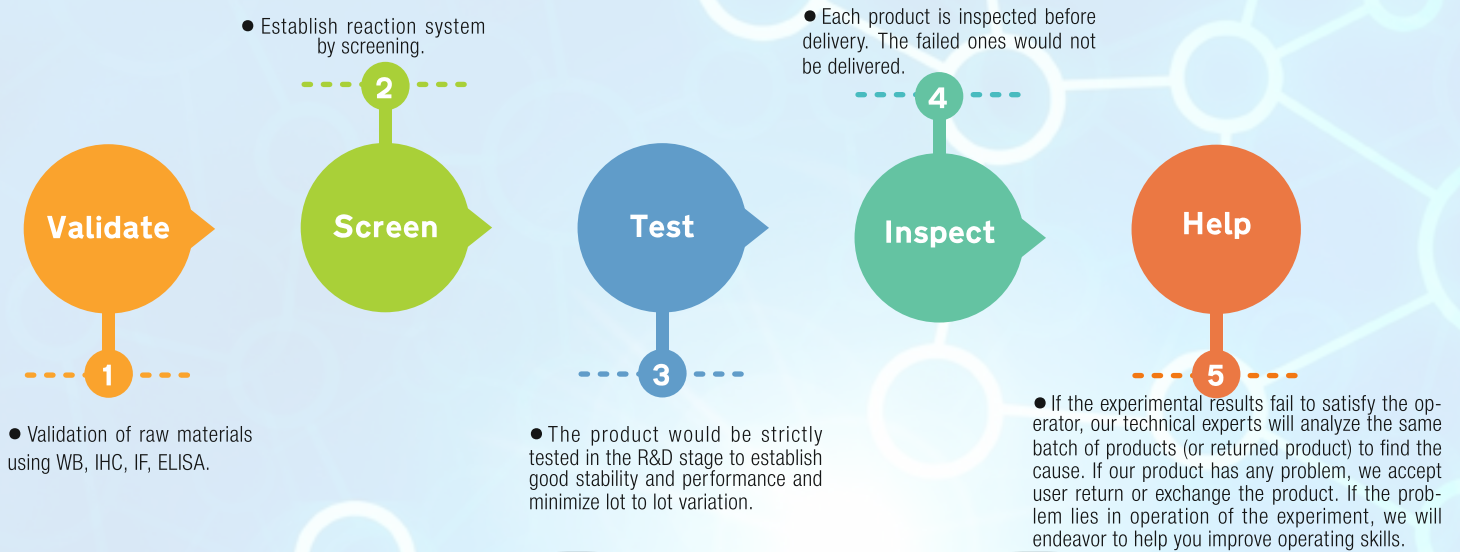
● Establish reaction system by screening.

2

● Each product is inspected before delivery. The failed ones would not be delivered.

4

Validate

Screen

Test

Inspect

Help

1

3

5

● Validation of raw materials using WB, IHC, IF, ELISA.

● The product would be strictly tested in the R&D stage to establish good stability and performance and minimize lot to lot variation.

● If the experimental results fail to satisfy the operator, our technical experts will analyze the same batch of products (or returned product) to find the cause. If our product has any problem, we accept user return or exchange the product. If the problem lies in operation of the experiment, we will endeavor to help you improve operating skills.